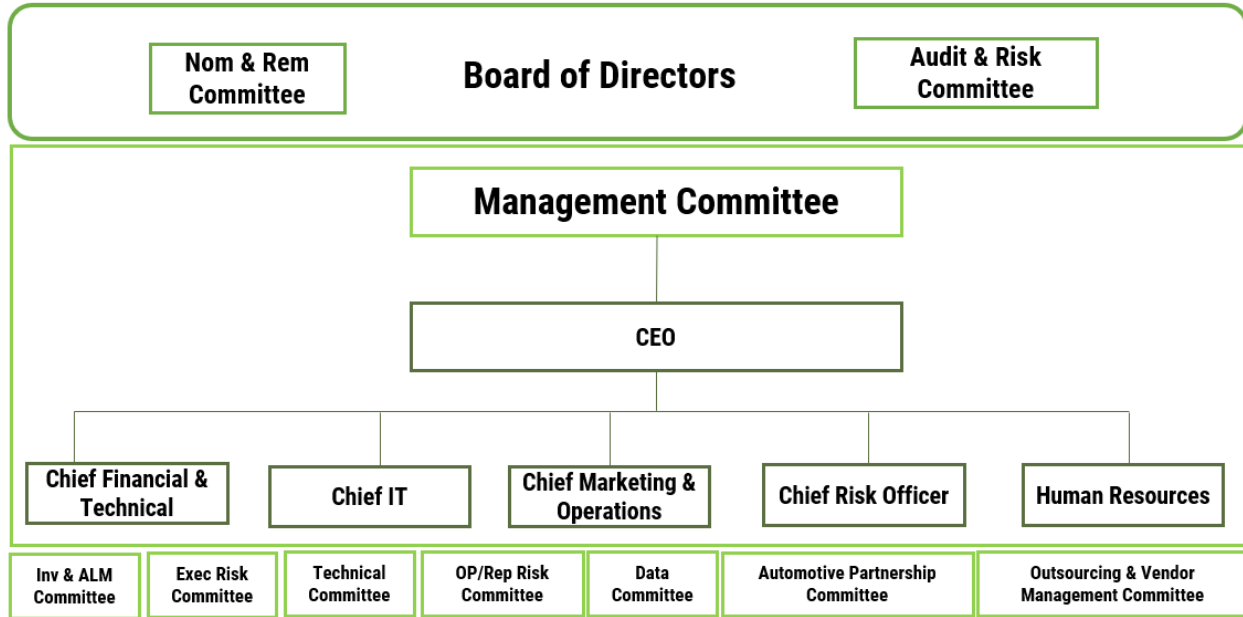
Nom & Rem Committee

Board of Directors

Audit & Risk Committee

Management Committee

CEO

Chief Financial & Technical

Chief IT

Chief Marketing & Operations

Chief Risk Officer

Human Resources

Inv & ALM Committee

Exec Risk Committee

Technical Committee

OP/Rep Risk Committee

Data Committee

Automotive Partnership Committee

Outsourcing & Vendor Management Committee